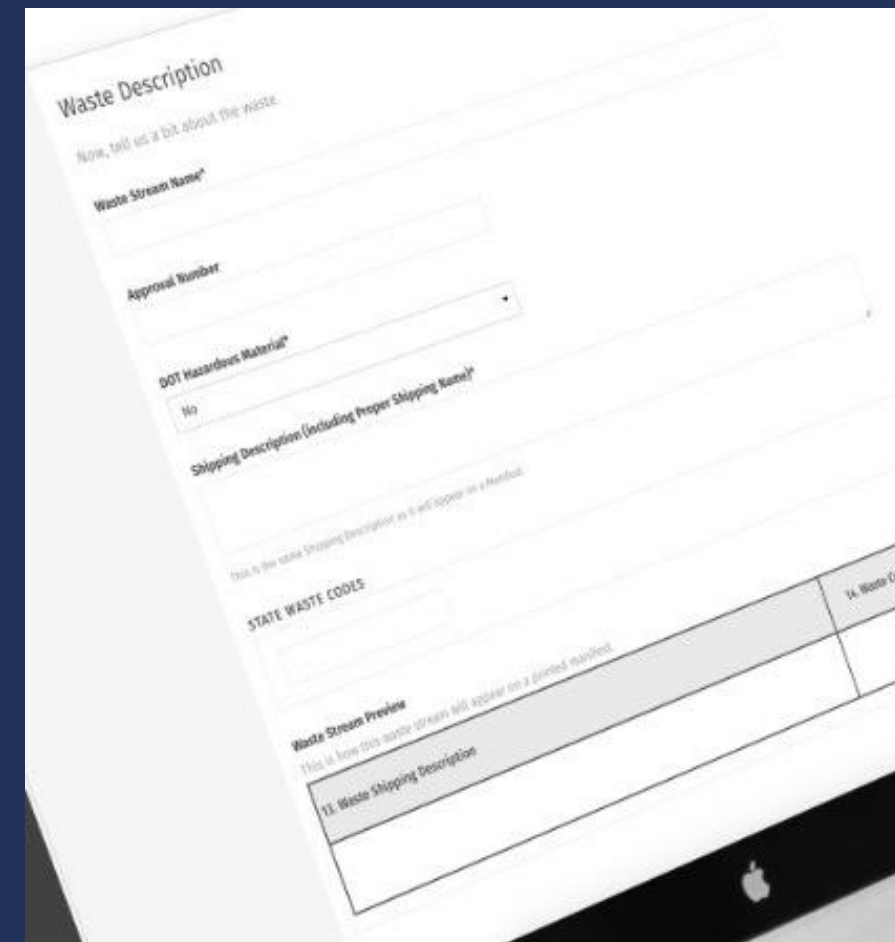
Waste Description

Now, tell us a bit about the waste.

Waste Stream Name*

Approval Number

DOT Hazardous Material*

No

Shipping Description (including Proper Shipping Name)*

This is the same Shipping Description as it will appear on a Manifest.

STATE WASTE CODES

Waste Stream Preview

This is how this waste stream will appear on a printed manifest.

| 13. Waste Shipping Description | 14. Waste C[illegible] |
|---|---|
| | |